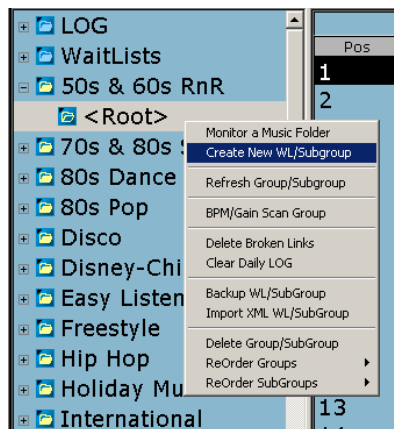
LOG
WaitLists
50s & 60s RnR
<Root>
70s & 80s S
80s Dance
80s Pop
Disco
Disney-Chi
Easy Listen
Freestyle
Hip Hop
Holiday Mu
International

Pos
1
2
13

Monitor a Music Folder
Create New WL/Subgroup
Refresh Group/Subgroup
BPM/Gain Scan Group
Delete Broken Links
Clear Daily LOG
Backup WL/SubGroup
Import XML WL/SubGroup
Delete Group/SubGroup
ReOrder Groups
ReOrder SubGroups